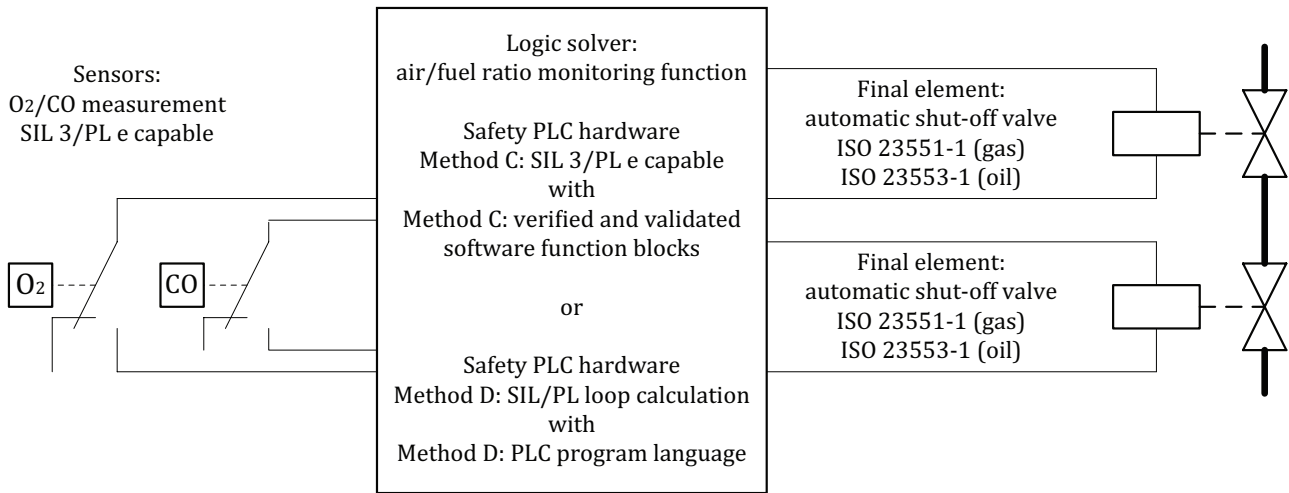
Sensors:
$O_2$/CO measurement
SIL 3/PL e capable

$O_2$

CO

Logic solver:
air/fuel ratio monitoring function

Safety PLC hardware
Method C: SIL 3/PL e capable
with
Method C: verified and validated software function blocks

or

Safety PLC hardware
Method D: SIL/PL loop calculation
with
Method D: PLC program language

Final element:
automatic shut-off valve
ISO 23551-1 (gas)
ISO 23553-1 (oil)

Final element:
automatic shut-off valve
ISO 23551-1 (gas)
ISO 23553-1 (oil)